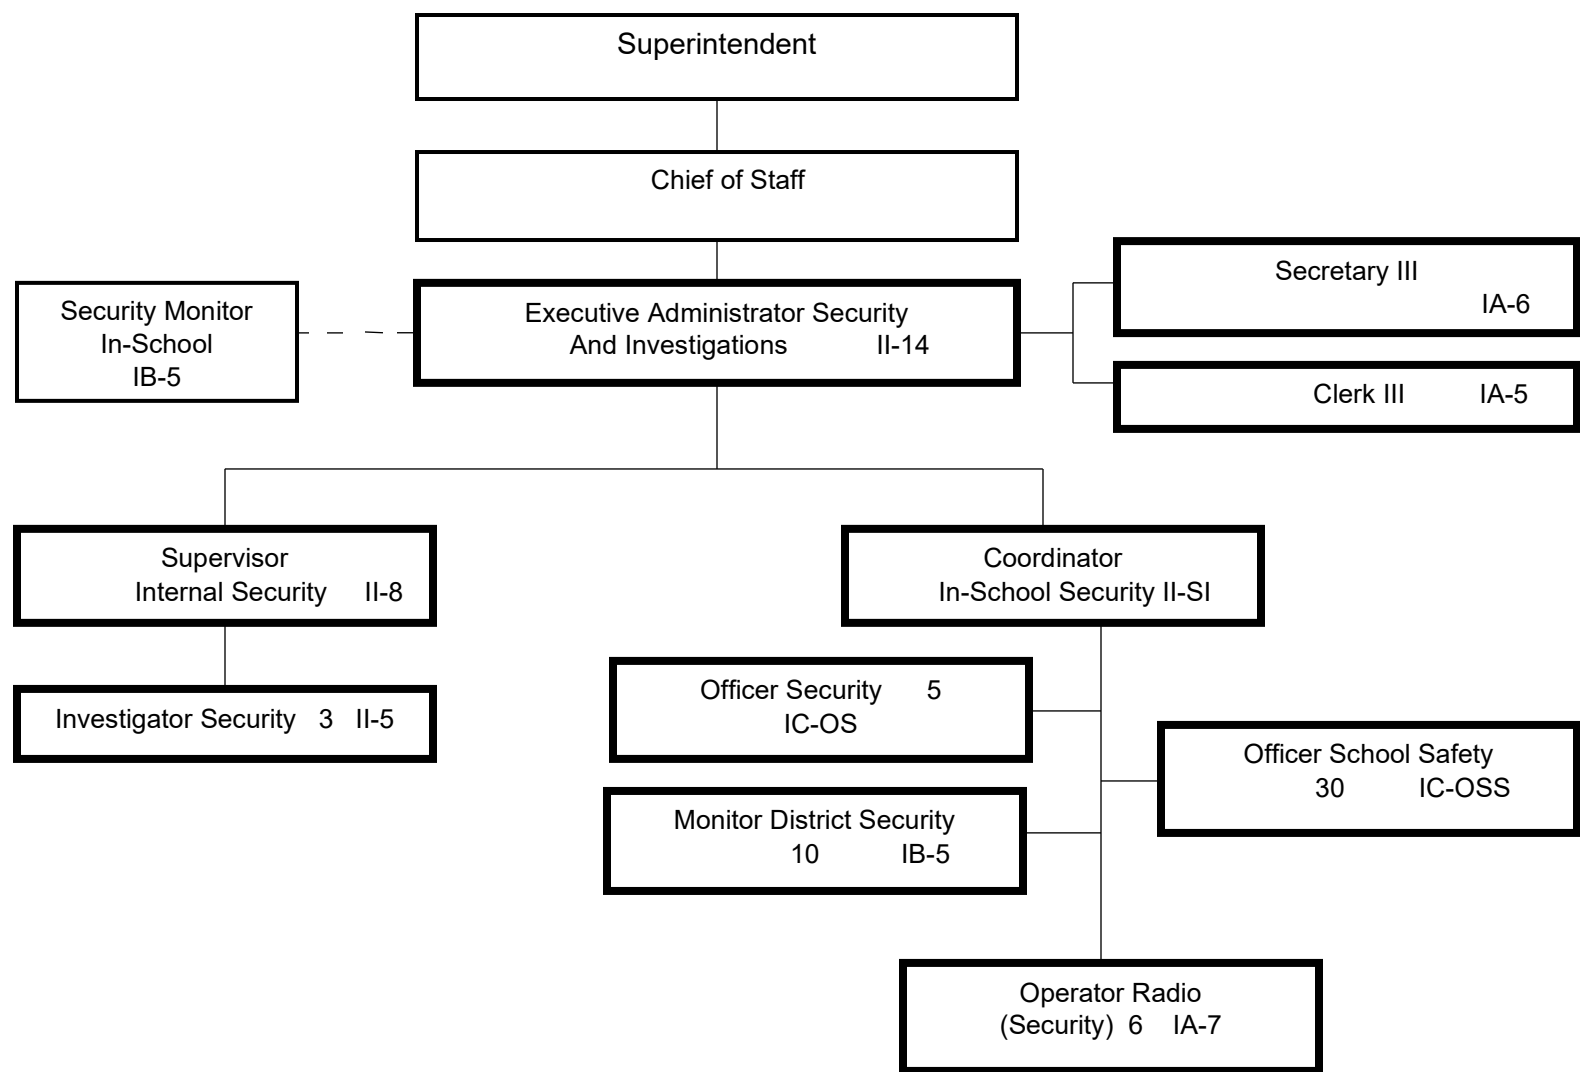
Superintendent

Chief of Staff

Security Monitor
In-School
IB-5

Executive Administrator Security
And Investigations II-14

Secretary III
IA-6

Clerk III IA-5

Supervisor
Internal Security II-8

Investigator Security 3 II-5

Coordinator
In-School Security II-SI

Officer Security 5
IC-OS

Officer School Safety
30 IC-OSS

Monitor District Security
10 IB-5

Operator Radio
(Security) 6 IA-7